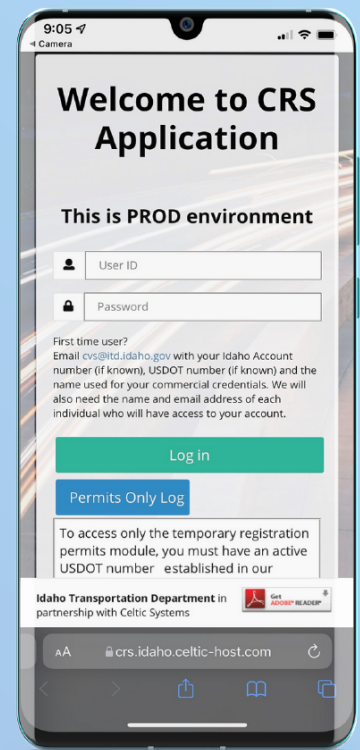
9:05
◂ Camera

Welcome to CRS Application

This is PROD environment

User ID

Password

First time user?
Email cvs@itd.idaho.gov with your Idaho Account number (if known), USDOT number (if known) and the name used for your commercial credentials. We will also need the name and email address of each individual who will have access to your account.

Log in

Permits Only Log

To access only the temporary registration permits module, you must have an active USDOT number established in our

Idaho Transportation Department in partnership with Celtic Systems

Get ADOBE® READER®

AA crs.idaho.celtic-host.com